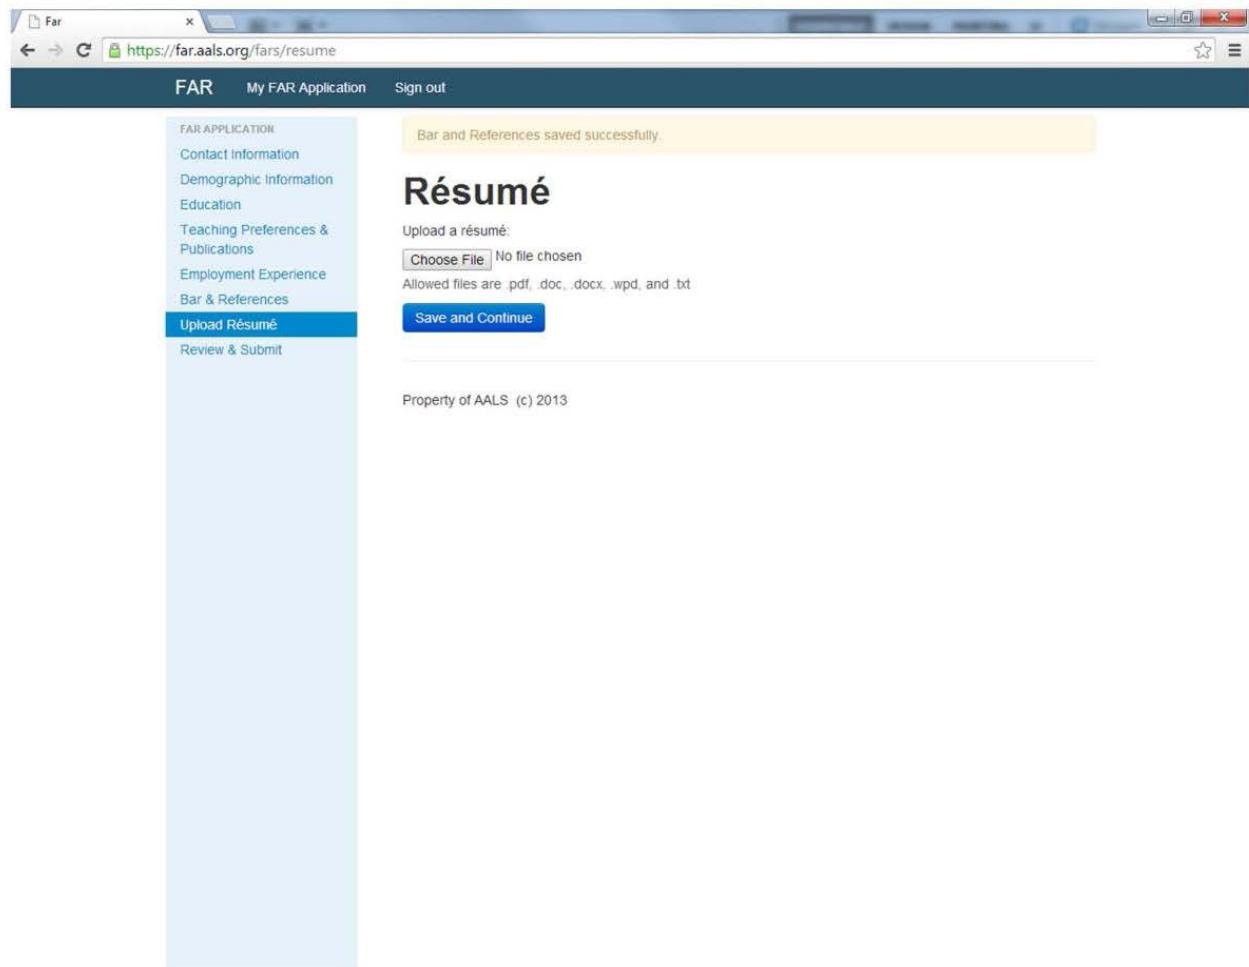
Far ×

https://far.aals.org/fars/resume

FAR My FAR Application Sign out

FAR APPLICATION
Contact Information
Demographic Information
Education
Teaching Preferences & Publications
Employment Experience
Bar & References
Upload Résumé
Review & Submit

Bar and References saved successfully.

Résumé

Upload a résumé:

Choose File No file chosen

Allowed files are .pdf, .doc, .docx, .wpd, and .txt

Save and Continue

Property of AALS (c) 2013